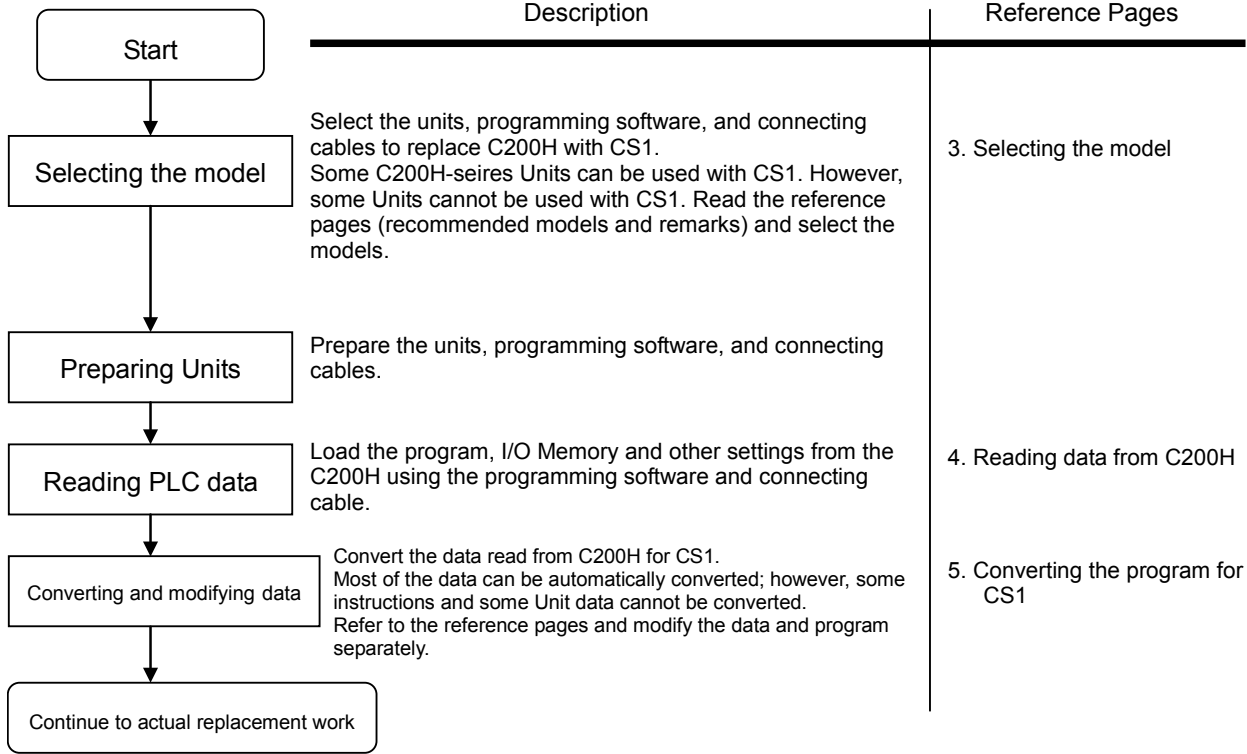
Description

Reference Pages

Start

Selecting the model

Select the units, programming software, and connecting cables to replace C200H with CS1.
Some C200H-seires Units can be used with CS1. However, some Units cannot be used with CS1. Read the reference pages (recommended models and remarks) and select the models.

3. Selecting the model

Preparing Units

Prepare the units, programming software, and connecting cables.

Reading PLC data

Load the program, I/O Memory and other settings from the C200H using the programming software and connecting cable.

4. Reading data from C200H

Converting and modifying data

Convert the data read from C200H for CS1.
Most of the data can be automatically converted; however, some instructions and some Unit data cannot be converted.
Refer to the reference pages and modify the data and program separately.

5. Converting the program for CS1

Continue to actual replacement work